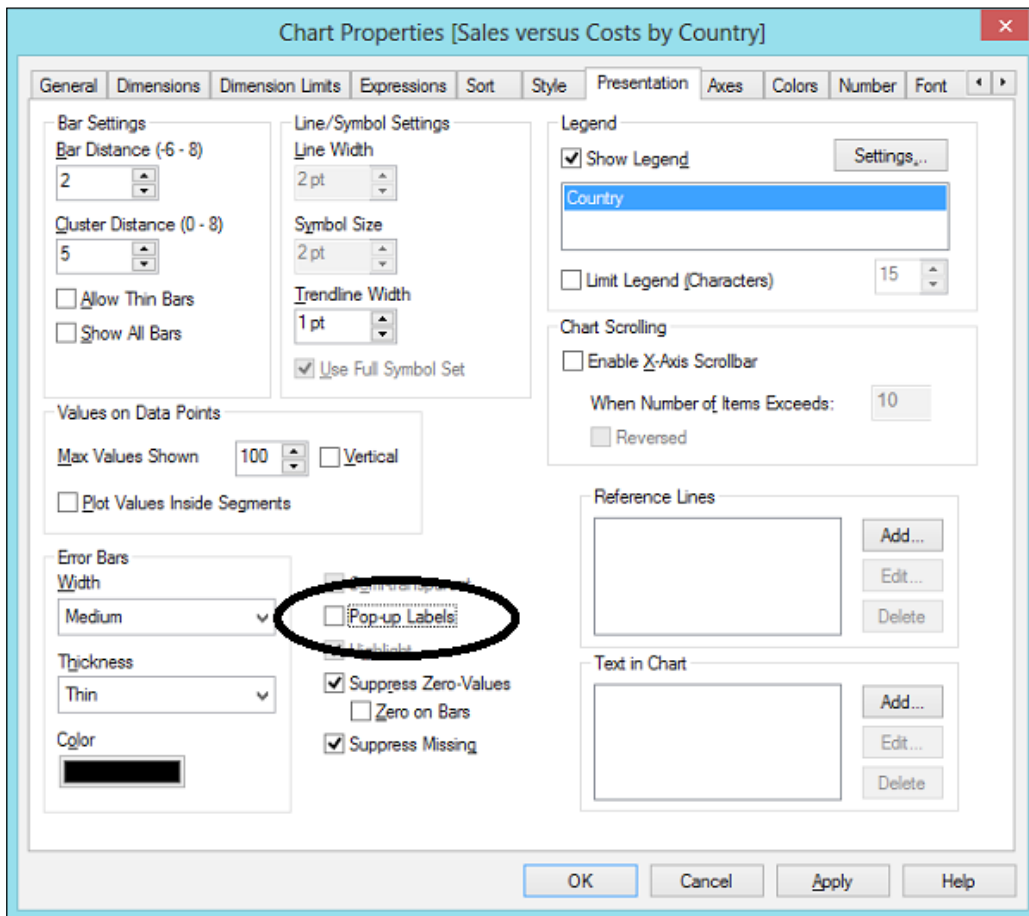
Chart Properties [Sales versus Costs by Country]

General | Dimensions | Dimension Limits | Expressions | Sort | Style | Presentation | Axes | Colors | Number | Font

Bar Settings
Bar Distance (-6 - 8)
2
Cluster Distance (0 - 8)
5
Allow Thin Bars
Show All Bars

Line/Symbol Settings
Line Width
2 pt
Symbol Size
2 pt
Trendline Width
1 pt
Use Full Symbol Set

Legend
Show Legend
Settings...
Country
Limit Legend (Characters)
15

Chart Scrolling
Enable X-Axis Scrollbar
When Number of Items Exceeds:
10
Reversed

Values on Data Points
Max Values Shown
100
Vertical
Plot Values Inside Segments

Error Bars
Width
Medium
Thickness
Thin
Color

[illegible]
Pop-up Labels
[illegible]
Suppress Zero-Values
Zero on Bars
Suppress Missing

Reference Lines
Add...
Edit...
Delete

Text in Chart
Add...
Edit...
Delete

OK
Cancel
Apply
Help